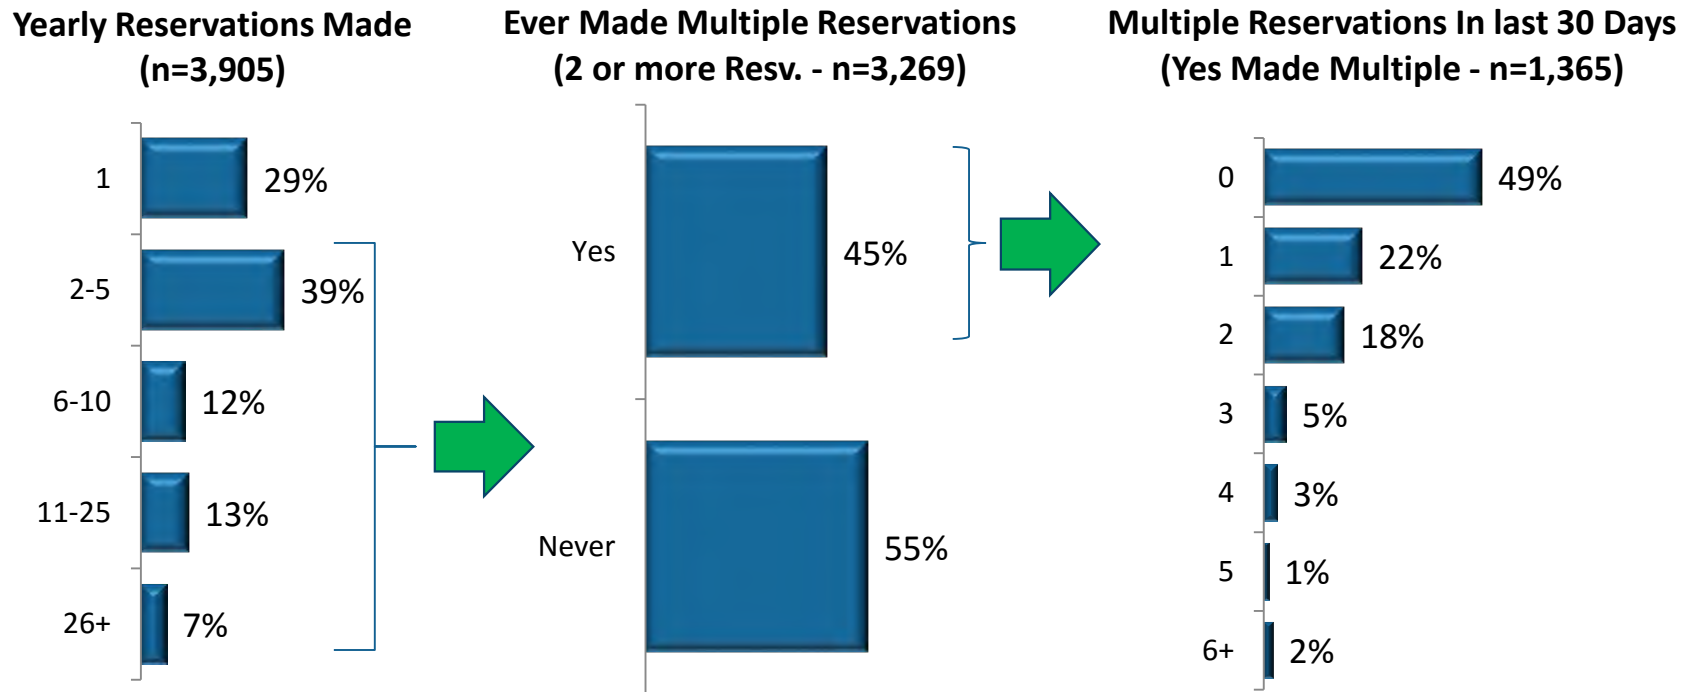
Yearly Reservations Made
(n=3,905)

1 29%
2-5 39%
6-10 12%
11-25 13%
26+ 7%

Ever Made Multiple Reservations
(2 or more Resv. - n=3,269)

Yes 45%
Never 55%

Multiple Reservations In last 30 Days
(Yes Made Multiple - n=1,365)

0 49%
1 22%
2 18%
3 5%
4 3%
5 1%
6+ 2%